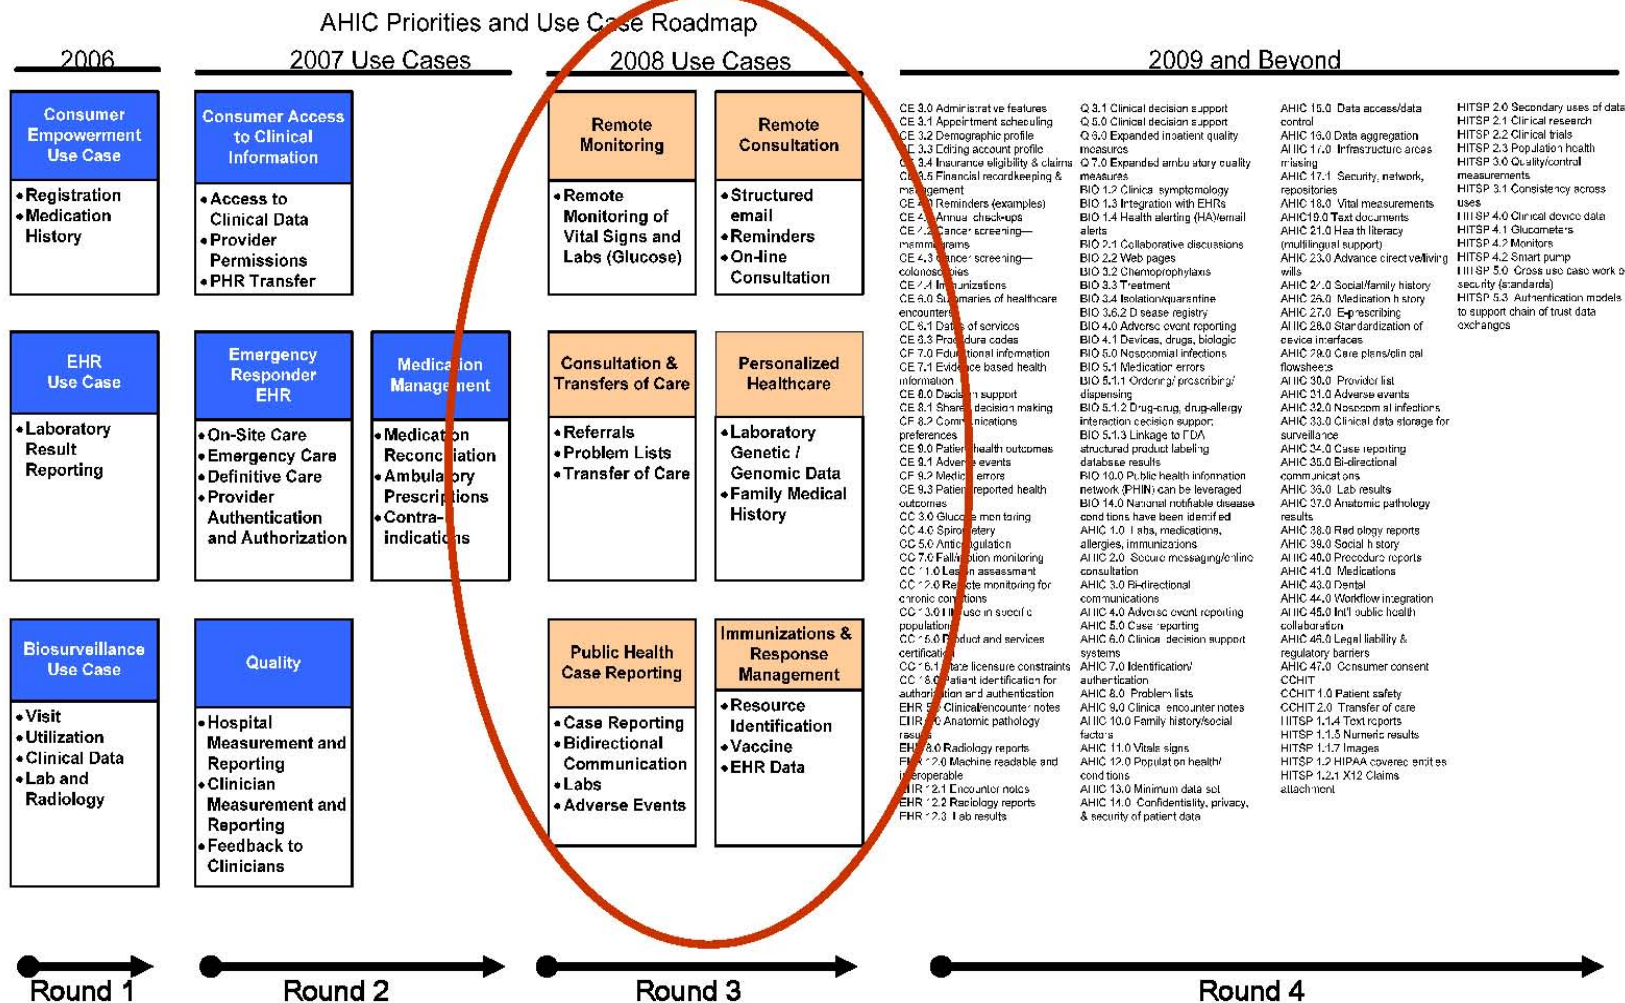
AHIC Priorities and Use Case Roadmap

2006

Consumer Empowerment Use Case

• Registration
• Medication History

EHR Use Case

• Laboratory Result Reporting

Biosurveillance Use Case

• Visit
• Utilization
• Clinical Data
• Lab and Radiology

Round 1

2007 Use Cases

Consumer Access to Clinical Information

• Access to Clinical Data
• Provider Permissions
• PHR Transfer

Emergency Responder EHR

• On-Site Care
• Emergency Care
• Definitive Care
• Provider Authentication and Authorization

Medication Management

• Medication Reconciliation
• Ambulatory Prescriptions
• Contra-indications

Quality

• Hospital Measurement and Reporting
• Clinician Measurement and Reporting
• Feedback to Clinicians

Round 2

2008 Use Cases

Remote Monitoring

• Remote Monitoring of Vital Signs and Labs (Glucose)

Remote Consultation

• Structured email
• Reminders
• On-line Consultation

Consultation & Transfers of Care

• Referrals
• Problem Lists
• Transfer of Care

Personalized Healthcare

• Laboratory Genetic / Genomic Data
• Family Medical History

Public Health Case Reporting

• Case Reporting
• Bidirectional Communication
• Labs
• Adverse Events

Immunizations & Response Management

• Resource Identification
• Vaccine
• EHR Data

Round 3

2009 and Beyond

CE 3.0 Administrative features
CE 3.1 Appointment scheduling
CE 3.2 Demographic profile
CE 3.3 Editing account profile
CE 3.4 Insurance eligibility & claims
CE 3.5 Financial recordkeeping & management
CE 4.0 Reminders (examples)
CE 4.1 Annual check-ups
CE 4.2 Cancer screening—mammograms
CE 4.3 Cancer screening—colonoscopies
CE 4.4 Immunizations
CE 6.0 Summaries of healthcare encounters
CE 6.1 Dates of services
CE 6.3 Procedure codes
CE 7.0 Educational information
CE 7.1 Evidence based health information
CE 8.0 Decision support
CE 8.1 Shared decision making
CE 8.2 Communications preferences
CE 9.0 Patient health outcomes
CE 9.1 Adverse events
CE 9.2 Medical errors
CE 9.3 Patient reported health outcomes
CC 3.0 Glucose monitoring
CC 4.0 Spirometry
CC 5.0 Anticoagulation
CC 7.0 Fall/motion monitoring
CC 11.0 Lesion assessment
CC 12.0 Remote monitoring for chronic conditions
CC 13.0 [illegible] use in specific populations
CC 15.0 Product and services certification
CC 16.1 State licensure constraints
CC 18.0 Patient identification for authorization and authentication
EHR 5.0 Clinical/encounter notes
EHR 7.0 Anatomic pathology results
EHR 8.0 Radiology reports
EHR 12.0 Machine readable and interoperable
EHR 12.1 Encounter notes
EHR 12.2 Radiology reports
EHR 12.3 Lab results

Q 3.1 Clinical decision support
Q 5.0 Clinical decision support
Q 6.0 Expanded inpatient quality measures
Q 7.0 Expanded ambulatory quality measures
BIO 1.2 Clinical symptomology
BIO 1.3 Integration with EHRs
BIO 1.4 Health alerting (HA)/email alerts
BIO 2.1 Collaborative discussions
BIO 2.2 Web pages
BIO 3.2 Chemoprophylaxis
BIO 3.3 Treatment
BIO 3.4 Isolation/quarantine
BIO 3.6.2 Disease registry
BIO 4.0 Adverse event reporting
BIO 4.1 Devices, drugs, biologic
BIO 5.0 Nosocomial infections
BIO 5.1 Medication errors
BIO 5.1.1 Ordering/ prescribing/ dispensing
BIO 5.1.2 Drug-drug, drug-allergy interaction decision support
BIO 5.1.3 Linkage to FDA structured product labeling database results
BIO 10.0 Public health information network (PHIN) can be leveraged
BIO 14.0 National notifiable disease conditions have been identified
AHIC 1.0 Labs, medications, allergies, immunizations
AHIC 2.0 Secure messaging/online consultation
AHIC 3.0 Bi-directional communications
AHIC 4.0 Adverse event reporting
AHIC 5.0 Case reporting
AHIC 6.0 Clinical decision support systems
AHIC 7.0 Identification/ authentication
AHIC 8.0 Problem lists
AHIC 9.0 Clinical encounter notes
AHIC 10.0 Family history/social factors
AHIC 11.0 Vitals signs
AHIC 12.0 Population health/ conditions
AHIC 13.0 Minimum data set
AHIC 14.0 Confidentiality, privacy, & security of patient data

AHIC 15.0 Data access/data control
AHIC 16.0 Data aggregation
AHIC 17.0 Infrastructure areas missing
AHIC 17.1 Security, network, repositories
AHIC 18.0 Vital measurements
AHIC19.0 Text documents
AHIC 21.0 Health literacy (multilingual support)
AHIC 23.0 Advance directive/living wills
AHIC 24.0 Social/family history
AHIC 26.0 Medication history
AHIC 27.0 E-prescribing
AHIC 28.0 Standardization of device interfaces
AHIC 29.0 Care plans/clinical flowsheets
AHIC 30.0 Provider list
AHIC 31.0 Adverse events
AHIC 32.0 Nosocomial infections
AHIC 33.0 Clinical data storage for surveillance
AHIC 34.0 Case reporting
AHIC 35.0 Bi-directional communications
AHIC 36.0 Lab results
AHIC 37.0 Anatomic pathology results
AHIC 38.0 Radiology reports
AHIC 39.0 Social history
AHIC 40.0 Procedure reports
AHIC 41.0 Medications
AHIC 43.0 Dental
AHIC 44.0 Workflow integration
AHIC 45.0 Int'l public health collaboration
AHIC 46.0 Legal liability & regulatory barriers
AHIC 47.0 Consumer consent
CCHIT
CCHIT 1.0 Patient safety
CCHIT 2.0 Transfer of care
HITSP 1.1.4 Text reports
HITSP 1.1.5 Numeric results
HITSP 1.1.7 Images
HITSP 1.2 HIPAA covered entities
HITSP 1.2.1 X12 Claims attachment

HITSP 2.0 Secondary uses of data
HITSP 2.1 Clinical research
HITSP 2.2 Clinical trials
HITSP 2.3 Population health
HITSP 3.0 Quality/control measurements
HITSP 3.1 Consistency across uses
HITSP 4.0 Clinical device data
HITSP 4.1 Glucometers
HITSP 4.2 Monitors
HITSP 4.2 Smart pump
HITSP 5.0 Cross use case work on security (standards)
HITSP 5.3 Authentication models to support chain of trust data exchanges

Round 4